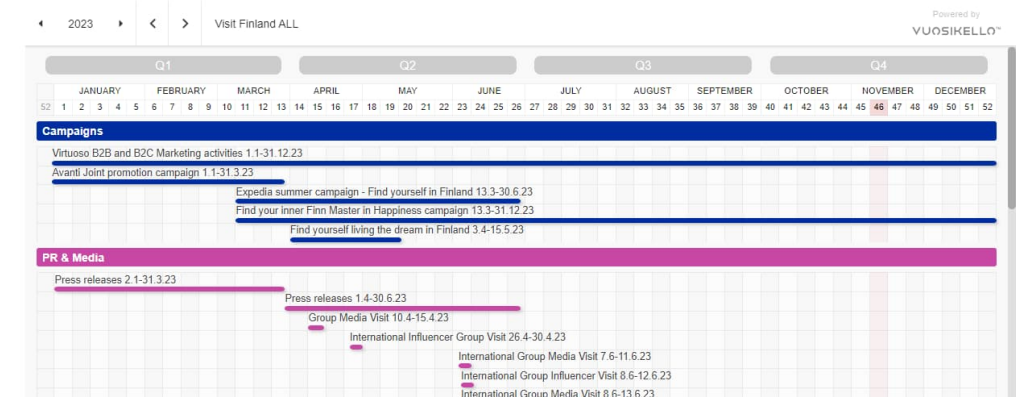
◀ 2023 ▶ ‹ › Visit Finland ALL

Powered by
VUOSIKELLO™

Q1 Q2 Q3 Q4

| | JANUARY | FEBRUARY | MARCH | APRIL | MAY | JUNE | JULY | AUGUST | SEPTEMBER | OCTOBER | NOVEMBER | DECEMBER |
|---|---|---|---|---|---|---|---|---|---|---|---|---|

52 1 2 3 4 5 6 7 8 9 10 11 12 13 14 15 16 17 18 19 20 21 22 23 24 25 26 27 28 29 30 31 32 33 34 35 36 37 38 39 40 41 42 43 44 45 46 47 48 49 50 51 52

Campaigns

Virtuoso B2B and B2C Marketing activities 1.1-31.12.23

Avanti Joint promotion campaign 1.1-31.3.23

Expedia summer campaign - Find yourself in Finland 13.3-30.6.23

Find your inner Finn Master in Happiness campaign 13.3-31.12.23

Find yourself living the dream in Finland 3.4-15.5.23

PR & Media

Press releases 2.1-31.3.23

Press releases 1.4-30.6.23

Group Media Visit 10.4-15.4.23

International Influencer Group Visit 26.4-30.4.23

International Group Media Visit 7.6-11.6.23

International Group Influencer Visit 8.6-12.6.23

International Group Media Visit 8.6-13.6.23